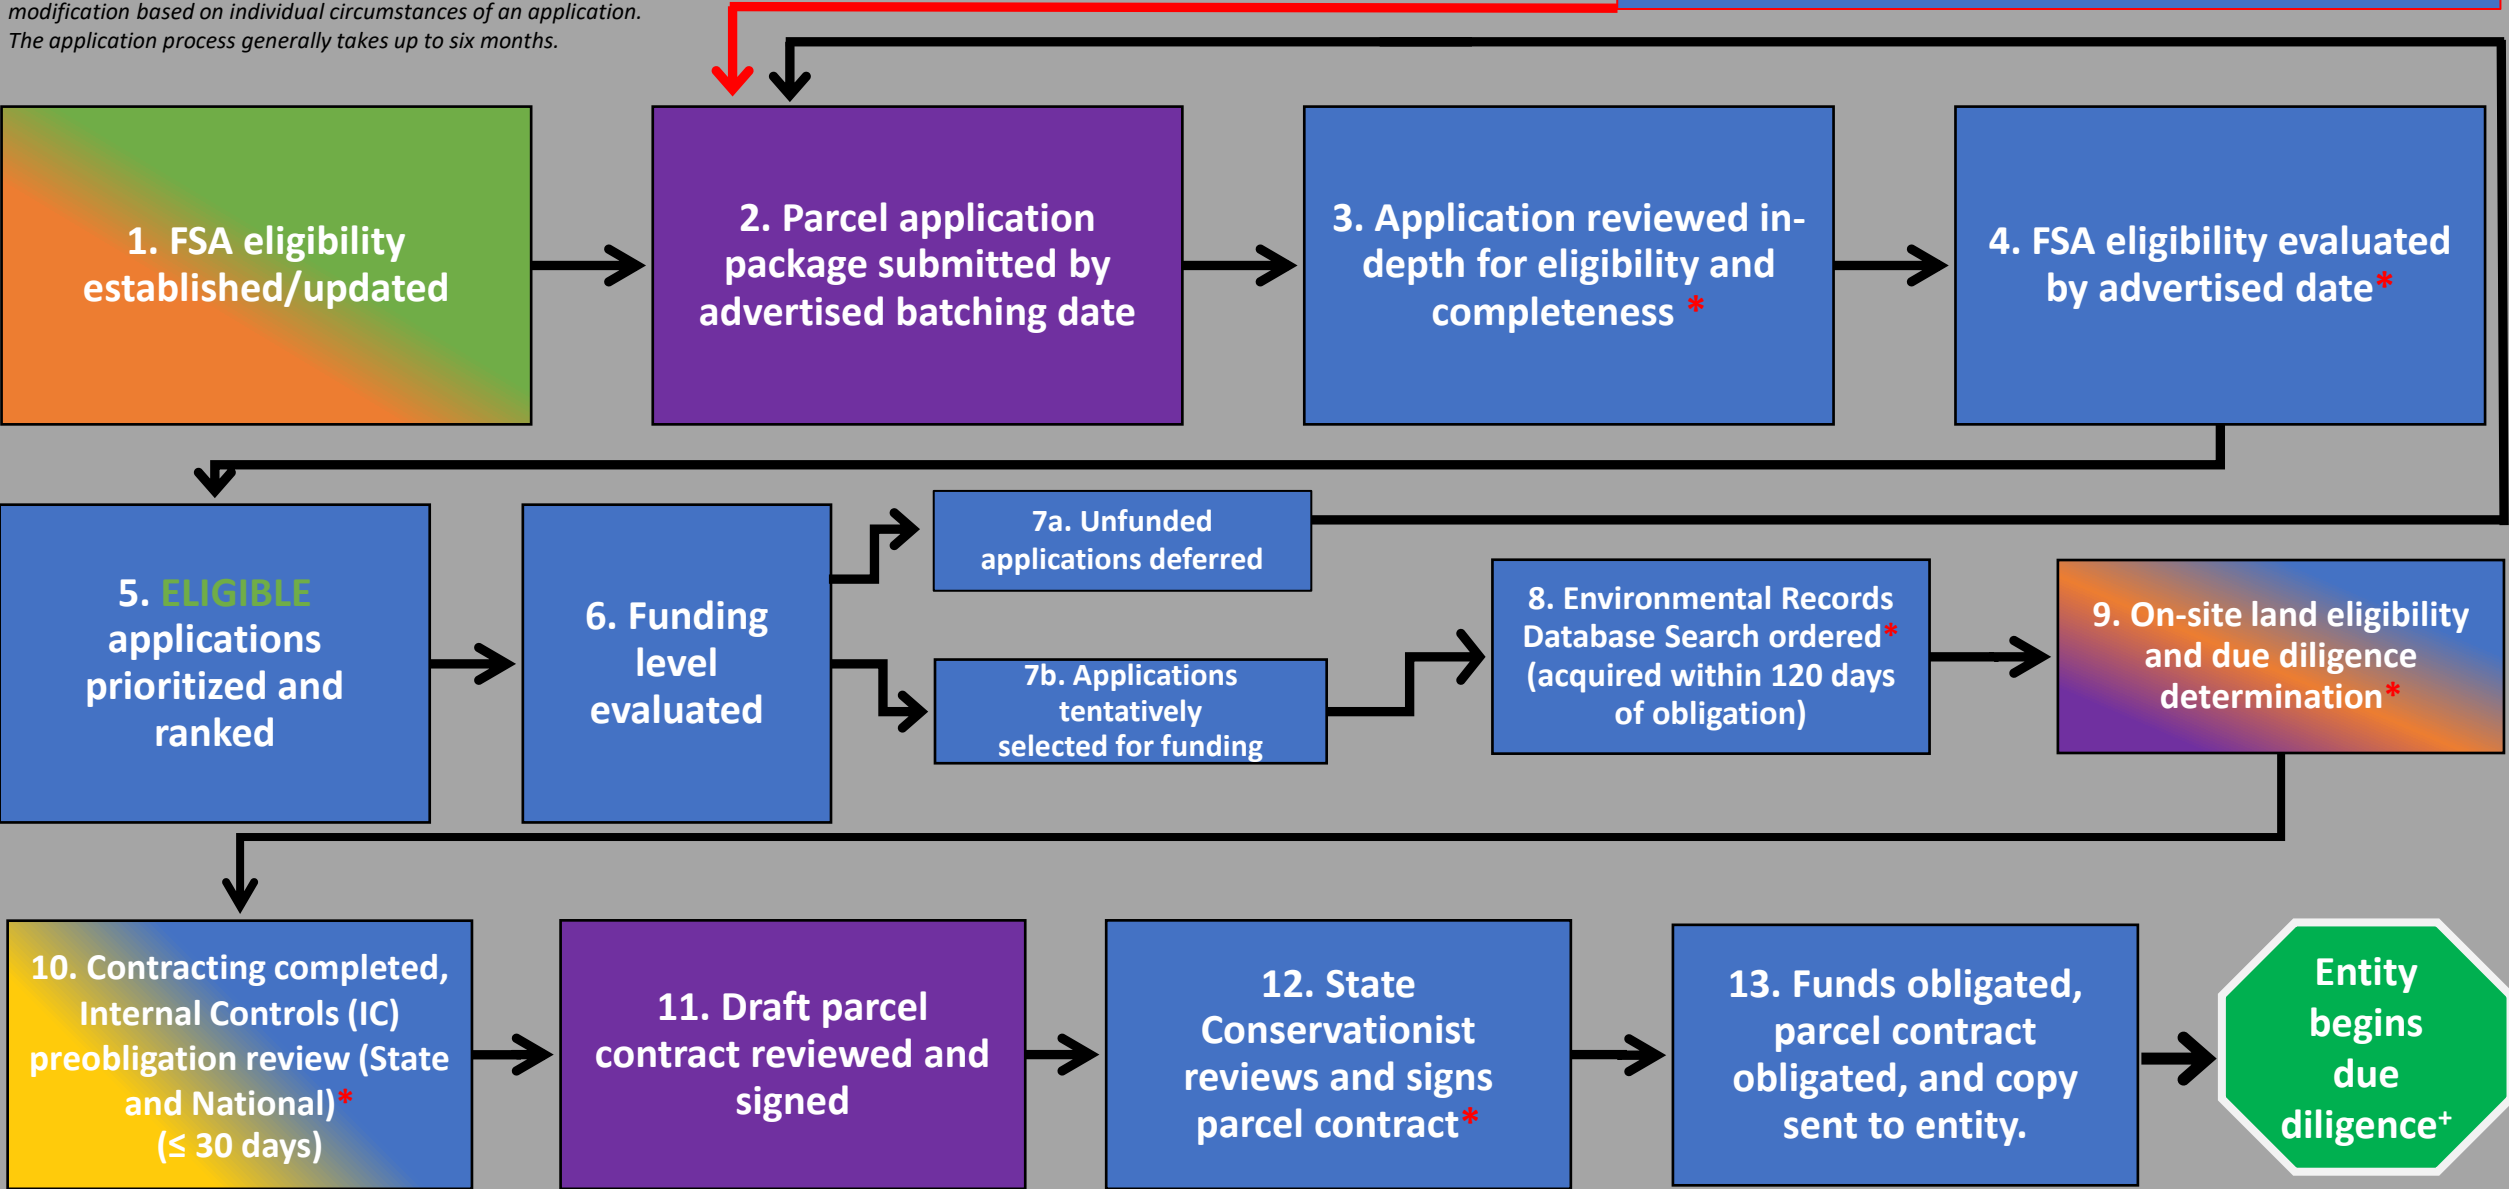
modification based on individual circumstances of an application. The application process generally takes up to six months.

1. FSA eligibility established/updated

2. Parcel application package submitted by advertised batching date

3. Application reviewed in-depth for eligibility and completeness *

4. FSA eligibility evaluated by advertised date*

5. ELIGIBLE applications prioritized and ranked

6. Funding level evaluated

7a. Unfunded applications deferred

7b. Applications tentatively selected for funding

8. Environmental Records Database Search ordered* (acquired within 120 days of obligation)

9. On-site land eligibility and due diligence determination*

10. Contracting completed, Internal Controls (IC) preobligation review (State and National)* (≤ 30 days)

11. Draft parcel contract reviewed and signed

12. State Conservationist reviews and signs parcel contract*

13. Funds obligated, parcel contract obligated, and copy sent to entity.

Entity begins due diligence⁺